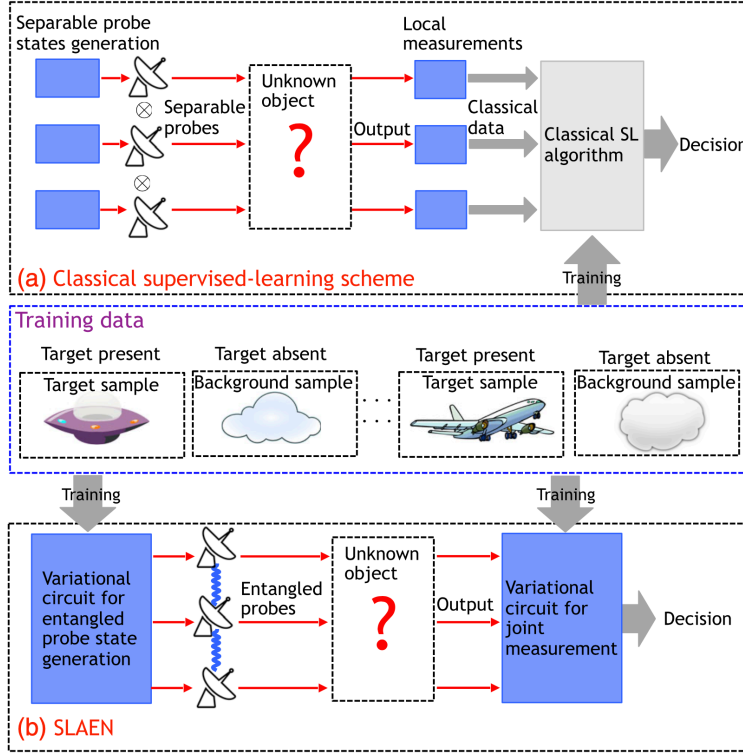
Separable probe states generation

Local measurements

$\otimes$

Separable probes

$\otimes$

Unknown object

?

Output

Classical data

Classical SL algorithm

Decision

(a) Classical supervised-learning scheme

Training

Training data

Target present

Target sample

Target absent

Background sample

. . .
. . .

Target present

Target sample

Target absent

Background sample

Training

Training

Variational circuit for entangled probe state generation

Entangled probes

Unknown object

?

Output

Variational circuit for joint measurement

Decision

(b) SLAEN